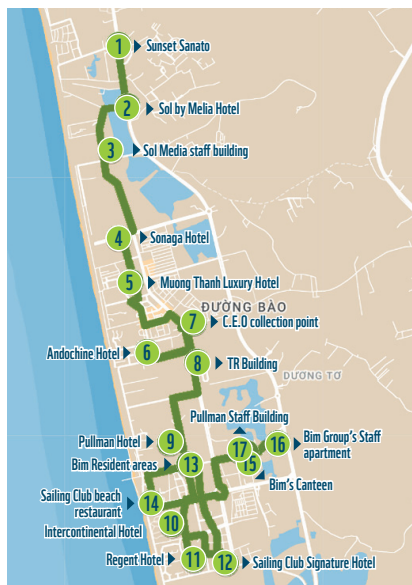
1 Sunset Sanato
2 Sol by Melia Hotel
3 Sol Media staff building
4 Sonaga Hotel
5 Muong Thanh Luxury Hotel
ĐƯỜNG BÀO
7 C.E.O collection point
Andochine Hotel 6
8 TR Building
DƯƠNG TƠ
Pullman Staff Building
Pullman Hotel 9
17 16 Bim Group's Staff apartment
Bim Resident areas 13
15
Bim's Canteen
Sailing Club beach restaurant 14
10
Intercontinental Hotel
Regent Hotel 11
12 Sailing Club Signature Hotel